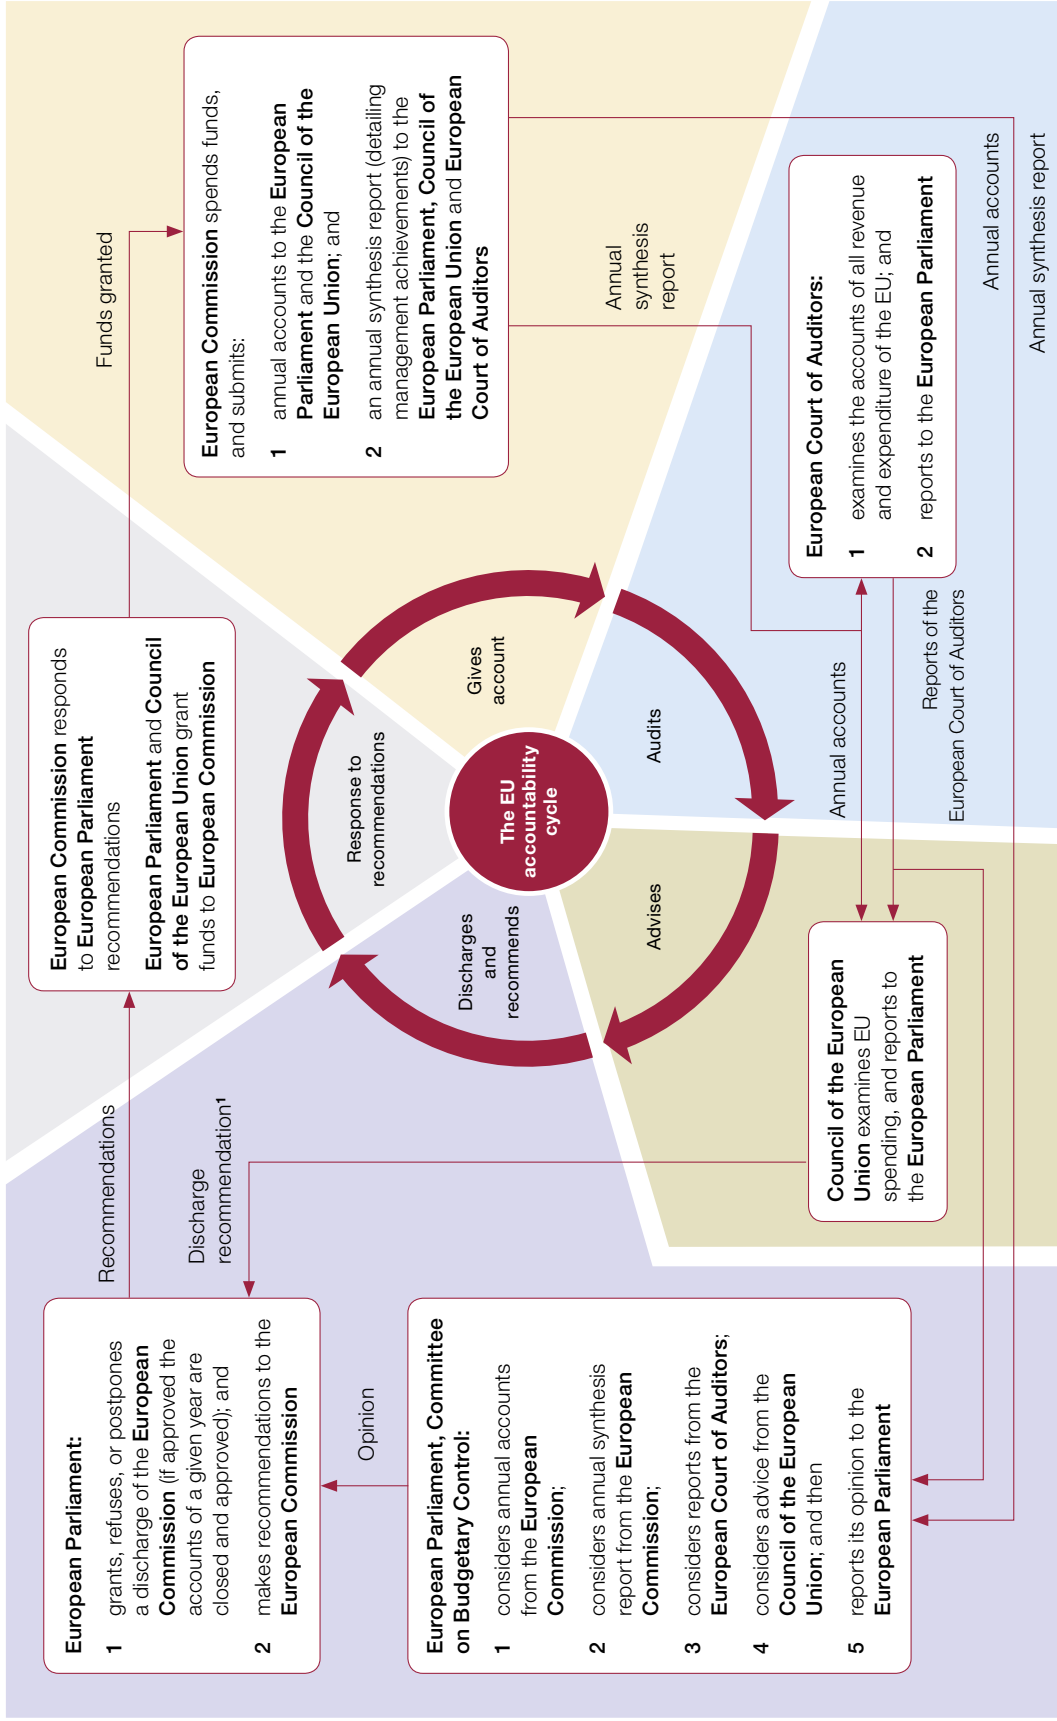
European Commission spends funds, and submits:

1 annual accounts to the European Parliament and the Council of the European Union; and

2 an annual synthesis report (detailing management achievements) to the European Parliament, Council of the European Union and European Court of Auditors

Funds granted

Annual synthesis report

Annual accounts

Annual synthesis report

European Court of Auditors:

1 examines the accounts of all revenue and expenditure of the EU; and

2 reports to the European Parliament

European Commission responds to European Parliament recommendations

European Parliament and Council of the European Union grant funds to European Commission

Gives account

Audits

Response to recommendations

The EU accountability cycle

Advises

Discharges and recommends

Annual accounts

Reports of the European Court of Auditors

Council of the European Union examines EU spending, and reports to the European Parliament

Recommendations

Discharge recommendation¹

European Parliament:

1 grants, refuses, or postpones a discharge of the European Commission (if approved the accounts of a given year are closed and approved); and

2 makes recommendations to the European Commission

Opinion

European Parliament, Committee on Budgetary Control:

1 considers annual accounts from the European Commission;

2 considers annual synthesis report from the European Commission;

3 considers reports from the European Court of Auditors;

4 considers advice from the Council of the European Union; and then

5 reports its opinion to the European Parliament